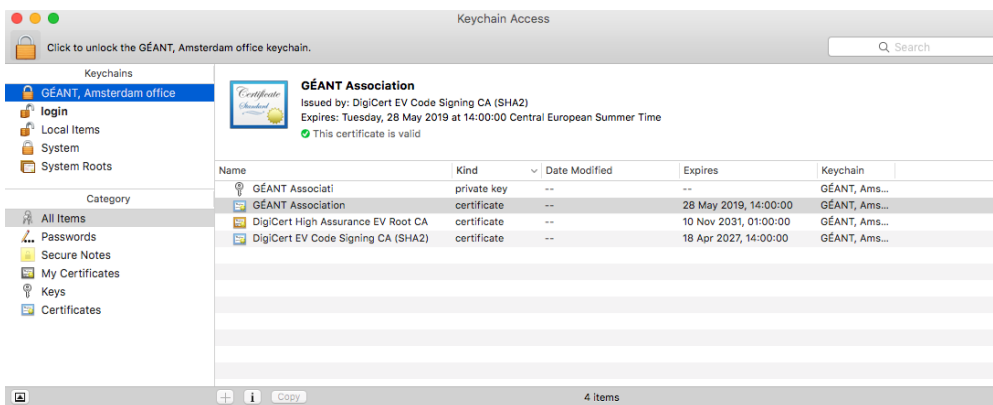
Keychain Access

Click to unlock the GÉANT, Amsterdam office keychain.

Search

Keychains
GÉANT, Amsterdam office
login
Local Items
System
System Roots

Category
All Items
Passwords
Secure Notes
My Certificates
Keys
Certificates

Certificate Standard

GÉANT Association
Issued by: DigiCert EV Code Signing CA (SHA2)
Expires: Tuesday, 28 May 2019 at 14:00:00 Central European Summer Time
This certificate is valid

| Name | Kind | Date Modified | Expires | Keychain |
|---|---|---|---|---|
| GÉANT Associati | private key | -- | -- | GÉANT, Ams... |
| GÉANT Association | certificate | -- | 28 May 2019, 14:00:00 | GÉANT, Ams... |
| DigiCert High Assurance EV Root CA | certificate | -- | 10 Nov 2031, 01:00:00 | GÉANT, Ams... |
| DigiCert EV Code Signing CA (SHA2) | certificate | -- | 18 Apr 2027, 14:00:00 | GÉANT, Ams... |

+ i Copy
4 items